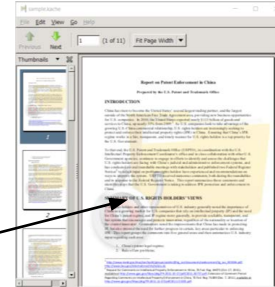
simplescreen

File Edit View Go Help

Previous Next 1 (1 of 11) Fit Page Width

Thumbnails

Report on Patent Enforcement in China

Prepared by the U.S. Patent and Trademark Office

INTRODUCTION

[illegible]

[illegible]

SUMMARY OF U.S. RIGHTS HOLDERS' VIEWS

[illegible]

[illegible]